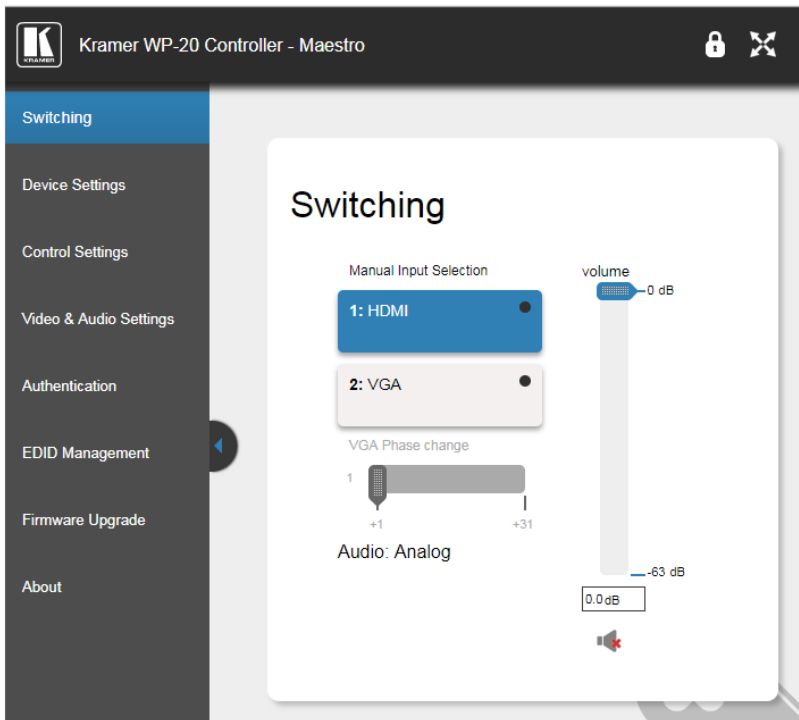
KRAMER

Kramer WP-20 Controller - Maestro

Switching

Device Settings

Control Settings

Video & Audio Settings

Authentication

EDID Management

Firmware Upgrade

About

Switching

Manual Input Selection

1: HDMI

2: VGA

VGA Phase change

1

+1

+31

Audio: Analog

volume

0 dB

-63 dB

0.0dB